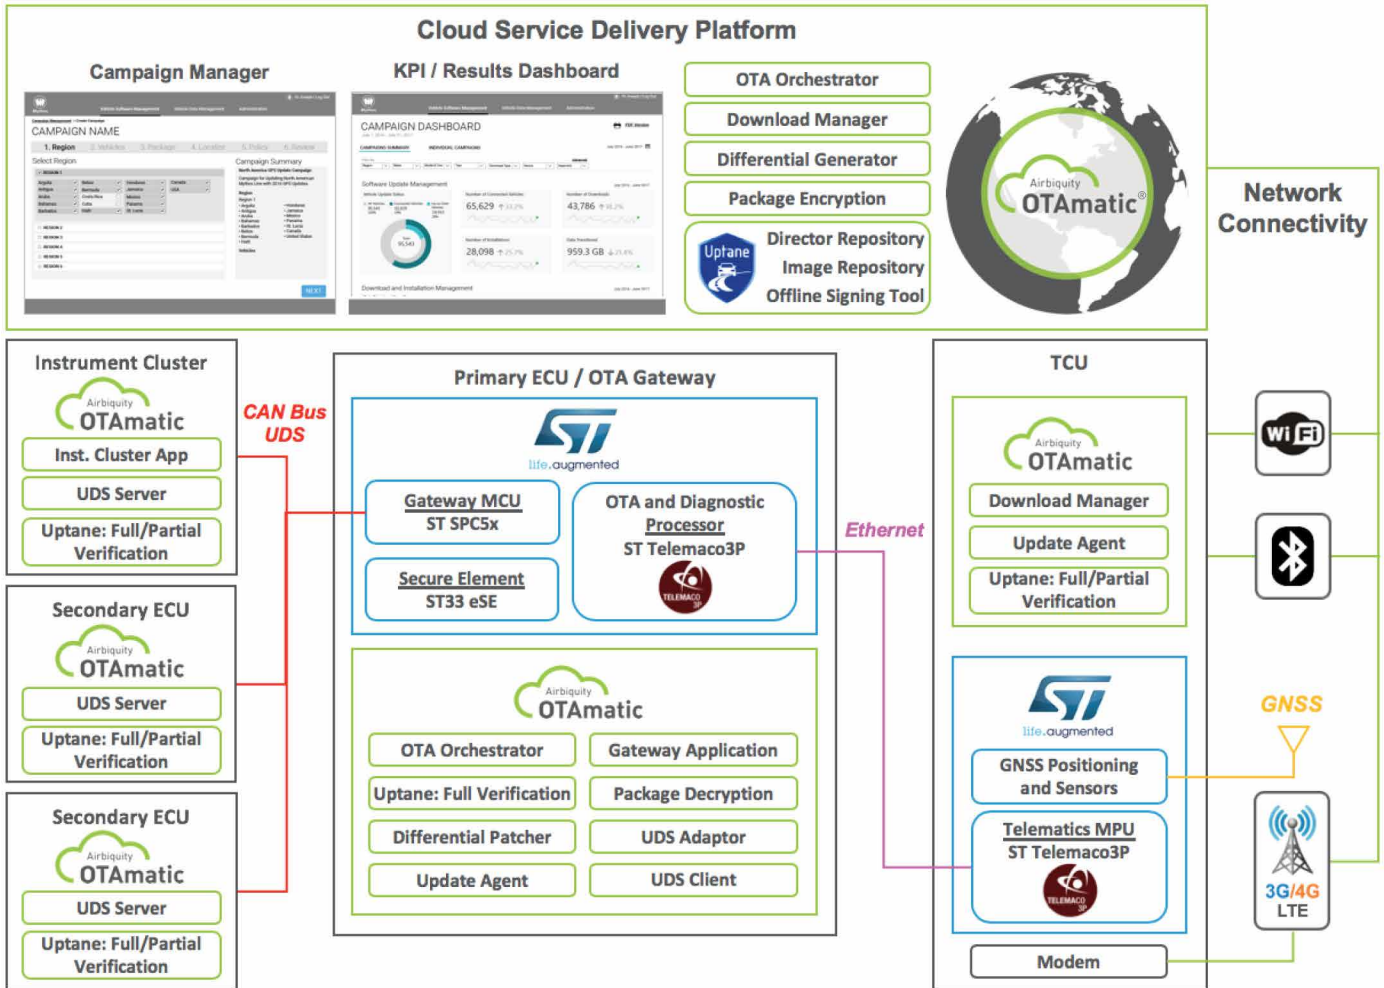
Cloud Service Delivery Platform

Campaign Manager

CAMPAIGN NAME

1. Region 2. Vehicles 3. Package 4. Location 5. Policy 6. Review

Select Region

Campaign Summary

NEXT

KPI / Results Dashboard

CAMPAIGN DASHBOARD

Software Update Management

65,629

43,786

28,098

959.3 GB

Download and Installation Management

OTA Orchestrator

Download Manager

Differential Generator

Package Encryption

Uptane

Director Repository

Image Repository

Offline Signing Tool

Airbiquity OTAmatic®

Network Connectivity

Instrument Cluster

Airbiquity OTAmatic

Inst. Cluster App

UDS Server

Uptane: Full/Partial Verification

CAN Bus UDS

Secondary ECU

Airbiquity OTAmatic

UDS Server

Uptane: Full/Partial Verification

Secondary ECU

Airbiquity OTAmatic

UDS Server

Uptane: Full/Partial Verification

Primary ECU / OTA Gateway

ST life.augmented

Gateway MCU ST SPC5x

OTA and Diagnostic Processor ST Telemaco3P

TELEMACO 3P

Secure Element ST33 eSE

Airbiquity OTAmatic

OTA Orchestrator

Gateway Application

Uptane: Full Verification

Package Decryption

Differential Patcher

UDS Adaptor

Update Agent

UDS Client

Ethernet

TCU

Airbiquity OTAmatic

Download Manager

Update Agent

Uptane: Full/Partial Verification

ST life.augmented

GNSS Positioning and Sensors

Telematics MPU ST Telemaco3P

TELEMACO 3P

Modem

Wi Fi

GNSS

3G/4G LTE